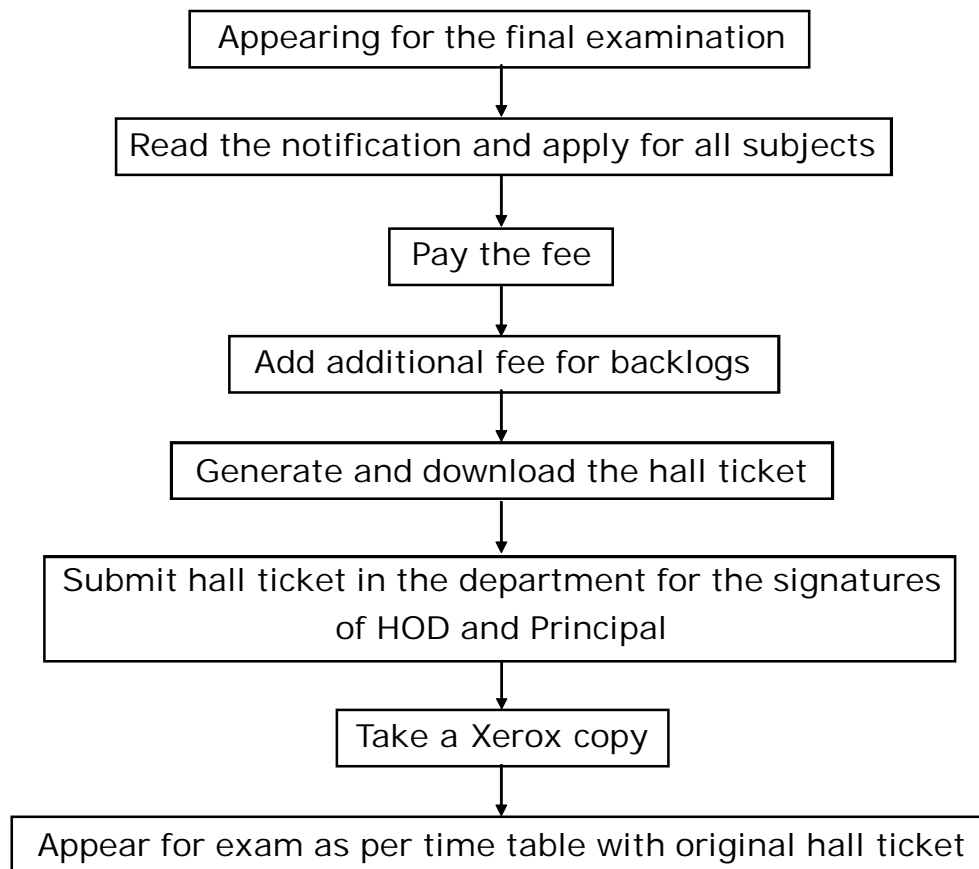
Appearing for the final examination

Read the notification and apply for all subjects

Pay the fee

Add additional fee for backlogs

Generate and download the hall ticket

Submit hall ticket in the department for the signatures of HOD and Principal

Take a Xerox copy

Appear for exam as per time table with original hall ticket